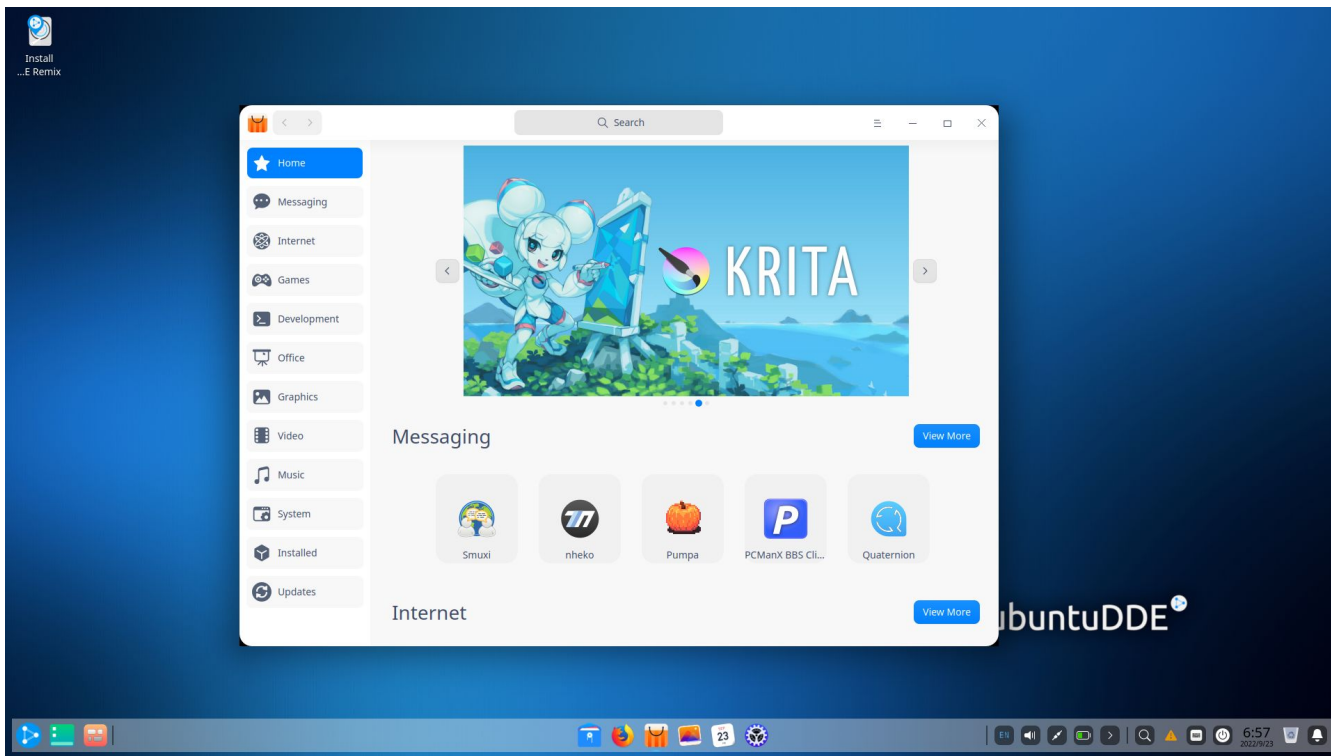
Install
...E Remix

Search

Home
Messaging
Internet
Games
Development
Office
Graphics
Video
Music
System
Installed
Updates

KRITA

Messaging
View More

Smuxi
nheko
Pumpa
PCManX BBS Cli...
Quaternion

Internet
View More

ubuntuDDE

23

EN

6:57
2022/9/23